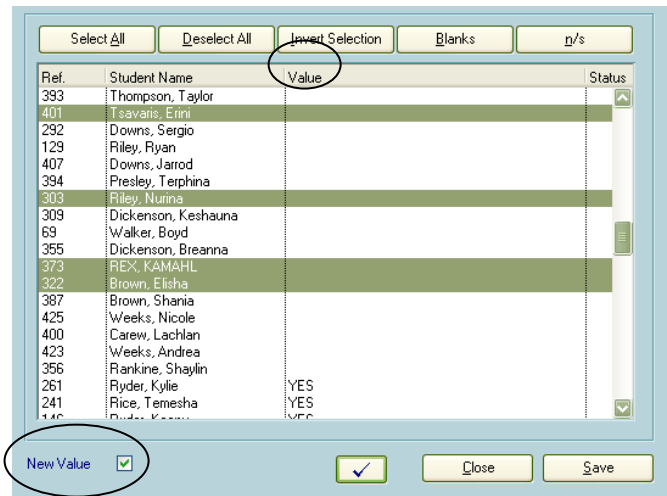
Select All | Deselect All | Invert Selection | Blanks | n/s

| Ref. | Student Name | Value | Status |
|---|---|---|---|
| 393 | Thompson, Taylor | | |
| 401 | Tsavaris, Erini | | |
| 292 | Downs, Sergio | | |
| 129 | Riley, Ryan | | |
| 407 | Downs, Jarrod | | |
| 394 | Presley, Terphina | | |
| 303 | Riley, Nurina | | |
| 309 | Dickenson, Keshauna | | |
| 69 | Walker, Boyd | | |
| 355 | Dickenson, Breanna | | |
| 373 | REX, KAMAHL | | |
| 322 | Brown, Elisha | | |
| 387 | Brown, Shania | | |
| 425 | Weeks, Nicole | | |
| 400 | Carew, Lachlan | | |
| 423 | Weeks, Andrea | | |
| 356 | Rankine, Shaylin | | |
| 261 | Ryder, Kylie | YES | |
| 241 | Rice, Temesha | YES | |
| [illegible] | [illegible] | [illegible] | |

New Value

Close | Save